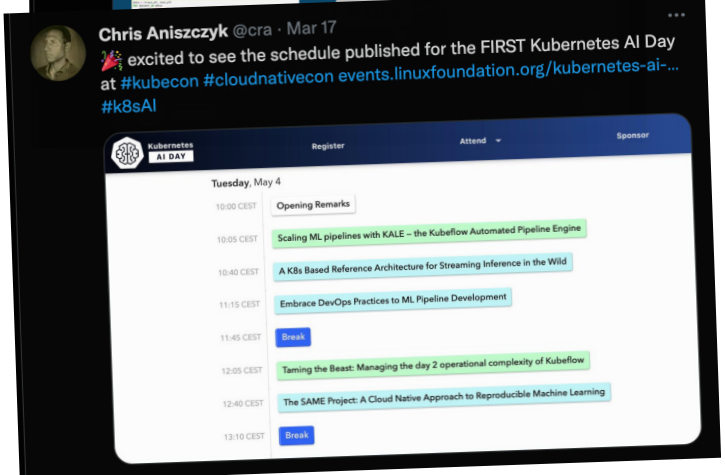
Chris Aniszczyk @cra · Mar 17
🎉 excited to see the schedule published for the FIRST Kubernetes AI Day at #kubecon #cloudnativecon events.linuxfoundation.org/kubernetes-ai-... #k8sAI

Kubernetes AI DAY
Register
Attend
Sponsor

Tuesday, May 4

| | |
|---|---|
| 10:00 CEST | Opening Remarks |
| 10:05 CEST | Scaling ML pipelines with KALE – the Kubeflow Automated Pipeline Engine |
| 10:40 CEST | A K8s Based Reference Architecture for Streaming Inference in the Wild |
| 11:15 CEST | Embrace DevOps Practices to ML Pipeline Development |
| 11:45 CEST | Break |
| 12:05 CEST | Taming the Beast: Managing the day 2 operational complexity of Kubeflow |
| 12:40 CEST | The SAME Project: A Cloud Native Approach to Reproducible Machine Learning |
| 13:10 CEST | Break |